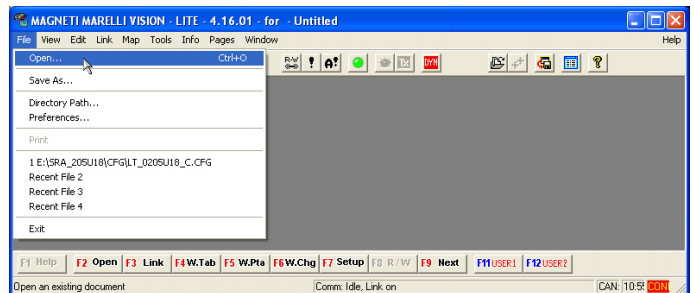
MAGNETI MARELLI VISION - LITE - 4.16.01 - for - Untitled

File View Edit Link Map Tools Info Pages Window Help

Open... Ctrl+O
Save As...
Directory Path...
Preferences...
Print
1 E:\SRA_205U18\CFG\LT_0205U18_C.CFG
Recent File 2
Recent File 3
Recent File 4
Exit

R/W ! A! DYN

F1 Help F2 Open F3 Link F4 W.Tab F5 W.Pta F6 W.Chg F7 Setup F8 R/W F9 Next F11 USER1 F12 USER2

Open an existing document Comm: Idle, Link on CAN: 10:5! CON